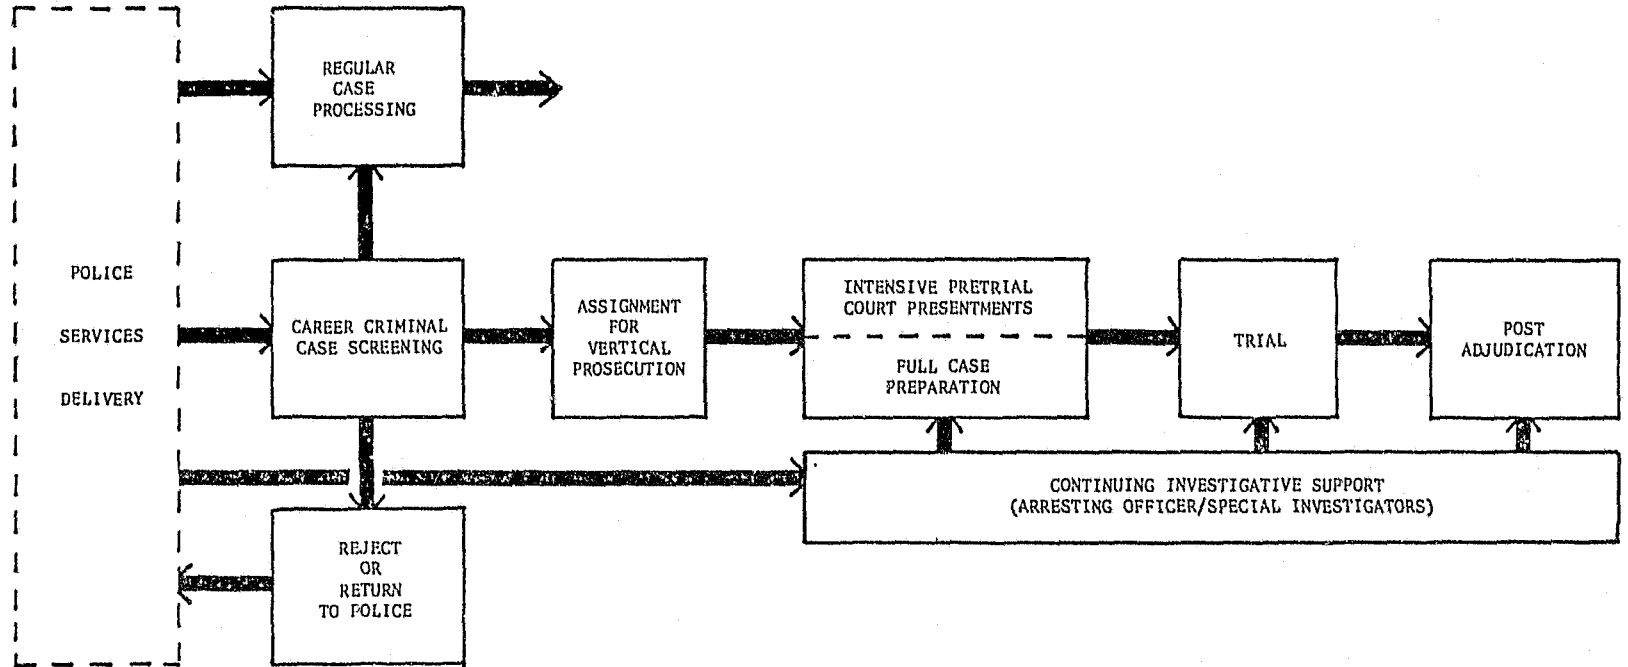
POLICE

SERVICES

DELIVERY

REGULAR CASE PROCESSING

CAREER CRIMINAL CASE SCREENING

REJECT OR RETURN TO POLICE

ASSIGNMENT FOR VERTICAL PROSECUTION

INTENSIVE PRETRIAL COURT PRESENTMENTS

FULL CASE PREPARATION

TRIAL

POST ADJUDICATION

CONTINUING INVESTIGATIVE SUPPORT (ARRESTING OFFICER/SPECIAL INVESTIGATORS)